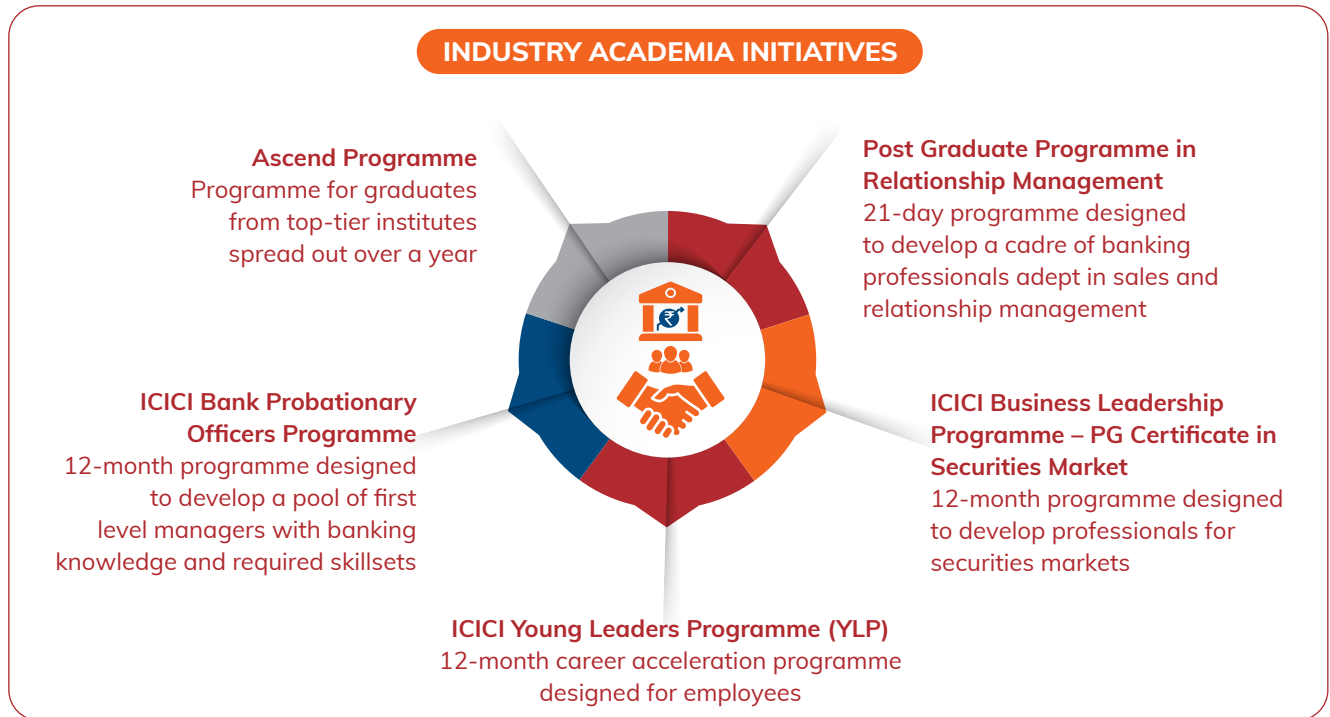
INDUSTRY ACADEMIA INITIATIVES

**Ascend Programme**
Programme for graduates from top-tier institutes spread out over a year

**Post Graduate Programme in Relationship Management**
21-day programme designed to develop a cadre of banking professionals adept in sales and relationship management

**ICICI Bank Probationary Officers Programme**
12-month programme designed to develop a pool of first level managers with banking knowledge and required skillsets

**ICICI Business Leadership Programme – PG Certificate in Securities Market**
12-month programme designed to develop professionals for securities markets

**ICICI Young Leaders Programme (YLP)**
12-month career acceleration programme designed for employees